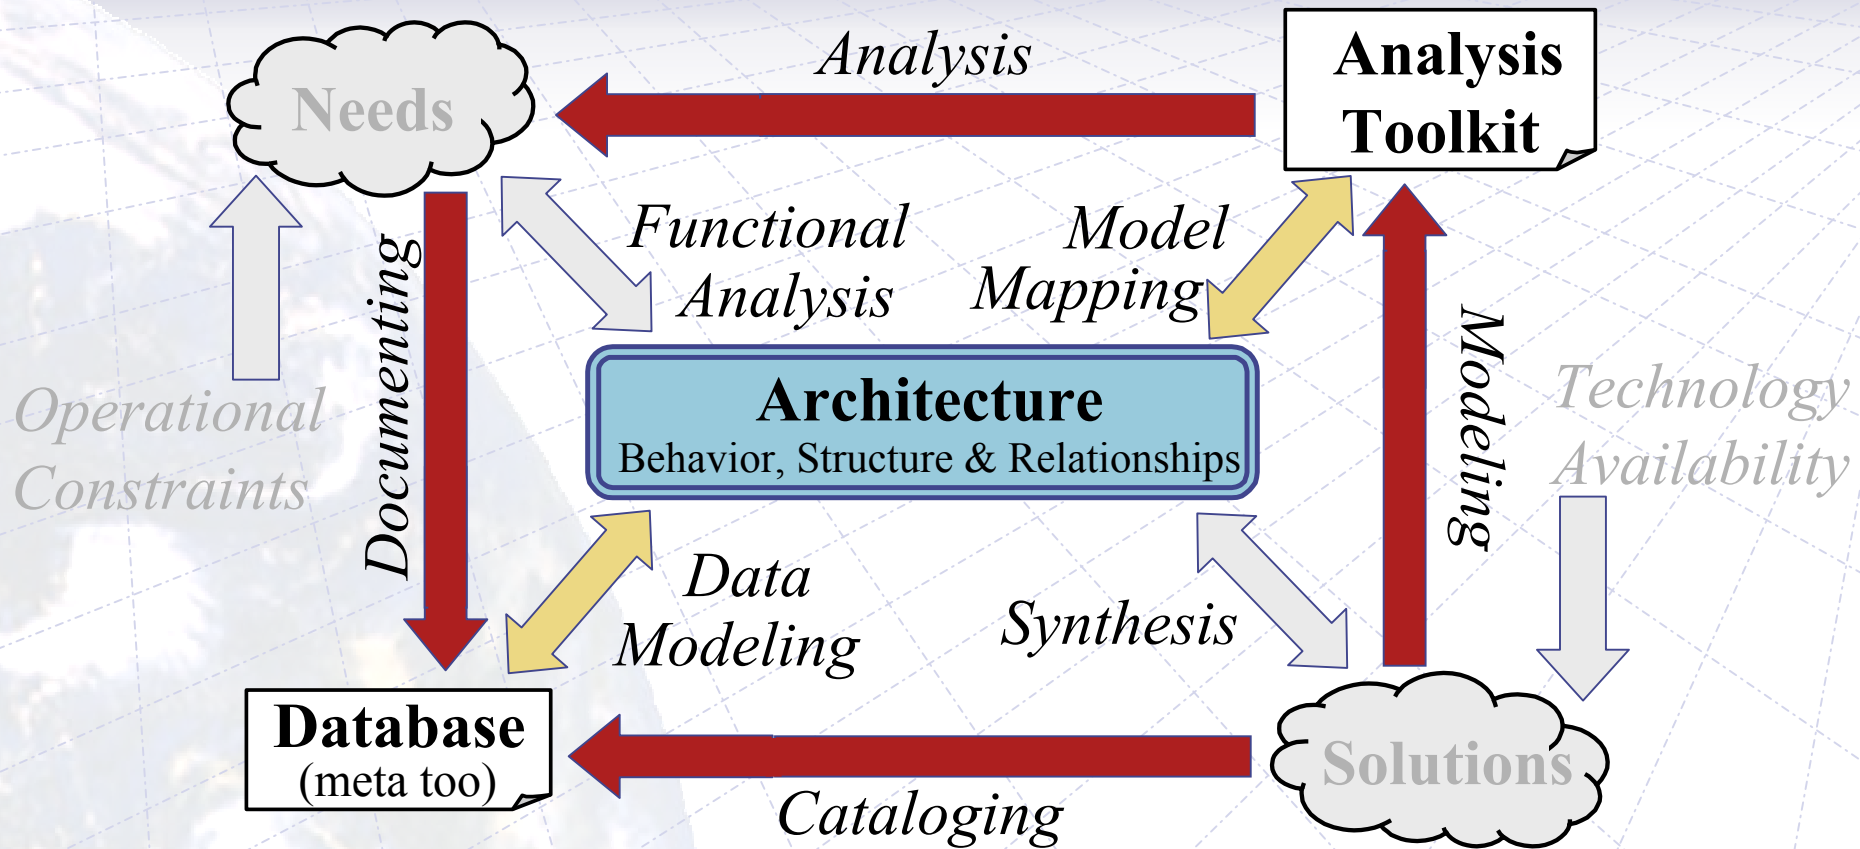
Analysis

Needs

Analysis Toolkit

Functional Analysis

Model Mapping

Documenting

Operational Constraints

Architecture
Behavior, Structure & Relationships

Modeling

Technology Availability

Data Modeling

Synthesis

Database
(meta too)

Solutions

Cataloging